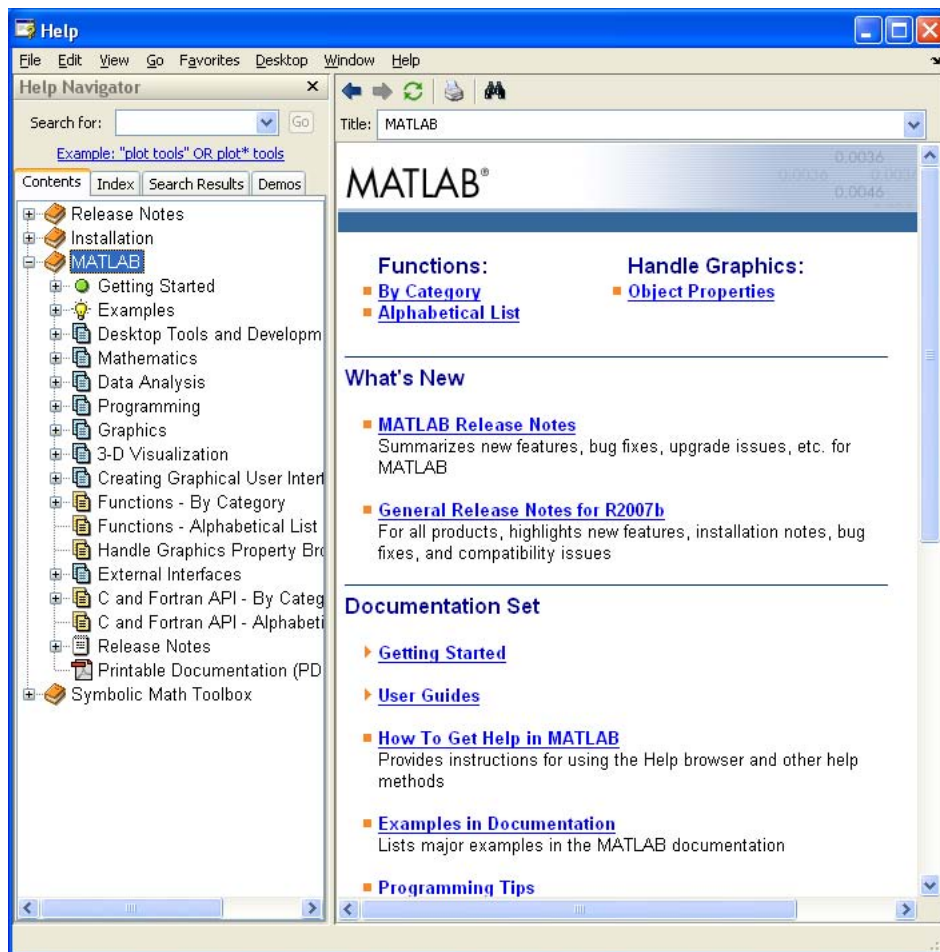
Help

File Edit View Go Favorites Desktop Window Help

Help Navigator

Search for: Go

Example: "plot tools" OR plot* tools

Contents Index Search Results Demos

Release Notes
Installation
MATLAB
Getting Started
Examples
Desktop Tools and Developm
Mathematics
Data Analysis
Programming
Graphics
3-D Visualization
Creating Graphical User Interf
Functions - By Category
Functions - Alphabetical List
Handle Graphics Property Bro
External Interfaces
C and Fortran API - By Categ
C and Fortran API - Alphabeti
Release Notes
Printable Documentation (PD
Symbolic Math Toolbox

Title: MATLAB

MATLAB®

0.0036 0.0036 0.0046

Functions:
By Category
Alphabetical List

Handle Graphics:
Object Properties

What's New

MATLAB Release Notes
Summarizes new features, bug fixes, upgrade issues, etc. for MATLAB

General Release Notes for R2007b
For all products, highlights new features, installation notes, bug fixes, and compatibility issues

Documentation Set

Getting Started

User Guides

How To Get Help in MATLAB
Provides instructions for using the Help browser and other help methods

Examples in Documentation
Lists major examples in the MATLAB documentation

Programming Tips